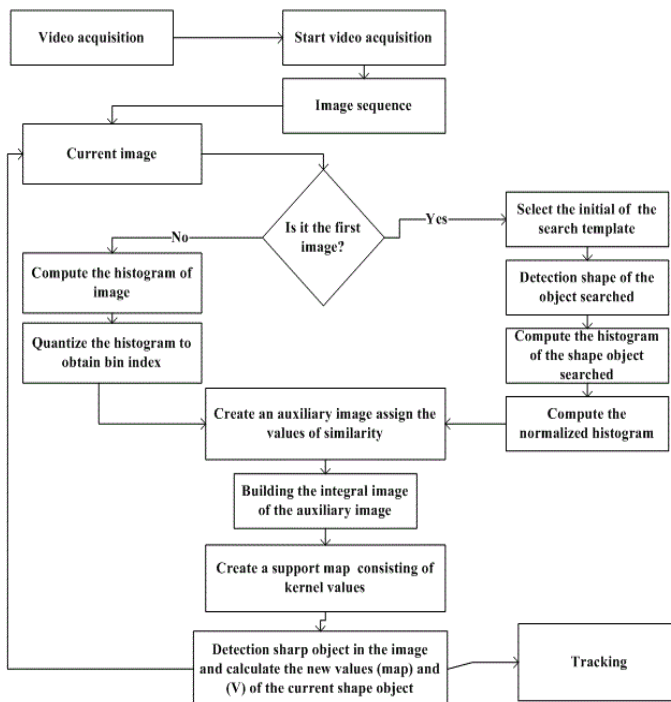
Video acquisition

Start video acquisition

Image sequence

Current image

Is it the first image?

Yes

No

Select the initial of the search template

Compute the histogram of image

Detection shape of the object searched

Quantize the histogram to obtain bin index

Compute the histogram of the shape object searched

Create an auxiliary image assign the values of similarity

Compute the normalized histogram

Building the integral image of the auxiliary image

Create a support map consisting of kernel values

Detection sharp object in the image and calculate the new values (map) and (V) of the current shape object

Tracking